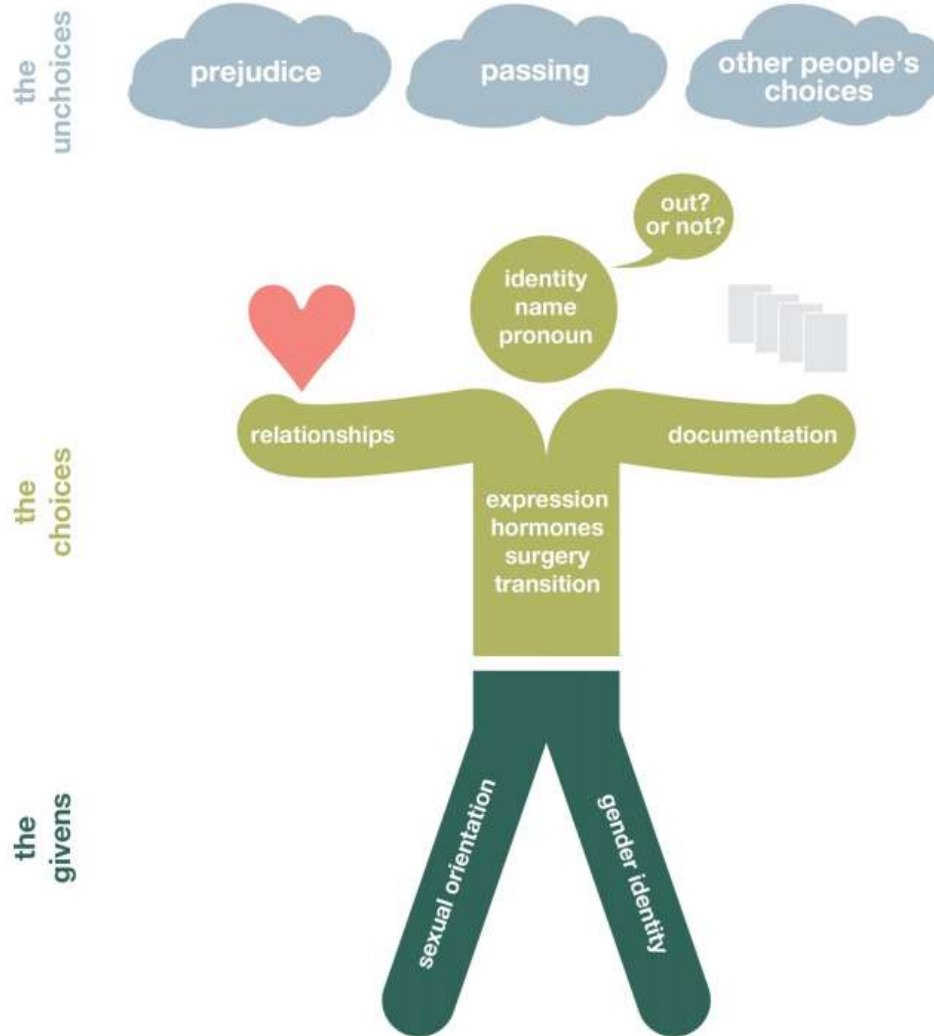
the unchoices

prejudice

passing

other people's choices

out? or not?

identity
name
pronoun

relationships

documentation

the choices

expression
hormones
surgery
transition

the givens

sexual orientation

gender identity